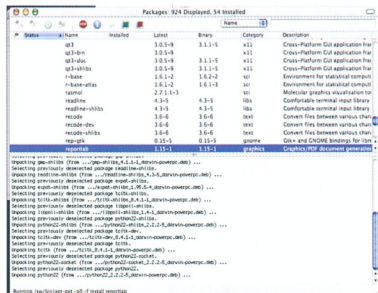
Packages: 924 Displayed, 54 Installed

Name

| Status | Name | Installed | Latest | Binary | Category | Description |
|---|---|---|---|---|---|---|
| | qt3 | | 3.0.5-9 | 3.1.1-5 | x11 | Cross-Platform GUI application fra |
| | qt3-bin | | 3.0.5-9 | | x11 | Cross-Platform GUI application fra |
| | qt3-doc | | 3.0.5-9 | 3.1.1-5 | x11 | Cross-Platform GUI application fra |
| | qt3-shlibs | | 3.0.5-9 | 3.1.1-5 | x11 | Cross-Platform GUI application fra |
| | r-base | | 1.6.1-2 | 1.6.2-2 | sci | Environment for statistical comput |
| | r-base-atlas | | 1.6.1-2 | 1.6.2-1 | sci | Environment for statistical comput |
| | rasmol | | 2.7.1.1-1 | | sci | Molecular graphics visualisation to |
| | readline | | 4.3-5 | 4.3-5 | libs | Comfortable terminal input library |
| | readline-shlibs | | 4.3-5 | 4.3-5 | libs | Comfortable terminal input library |
| | recode | | 3.6-6 | 3.6-6 | text | Convert files between various char |
| | recode-dev | | 3.6-6 | 3.6-6 | text | Convert files between various char |
| | recode-shlibs | | 3.6-6 | 3.6-6 | text | Convert files between various char |
| | rep-gtk | | 0.15-5 | 0.15-5 | gnome | Glib and GNOME bindings for libre |
| | reportlab | | 1.15-1 | 1.15-1 | graphics | Graphics/PDF document generation |

Unpacking gmp-shlibs (from .../gmp-shlibs_4.1.1-1_darwin-powerpc.deb) ...
Selecting previously deselected package readline-shlibs.
Unpacking readline-shlibs (from .../readline-shlibs_4.3-5_darwin-powerpc.deb) ...
Selecting previously deselected package expat-shlibs.
Unpacking expat-shlibs (from .../expat-shlibs_1.95.5-4_darwin-powerpc.deb) ...
Selecting previously deselected package tcltk-shlibs.
Unpacking tcltk-shlibs (from .../tcltk-shlibs_8.4.1-1_darwin-powerpc.deb) ...
Selecting previously deselected package libpoll-shlibs.
Unpacking libpoll-shlibs (from .../libpoll-shlibs_1.4-1_darwin-powerpc.deb) ...
Selecting previously deselected package python22-shlibs.
Unpacking python22-shlibs (from .../python22-shlibs_2.2.2-8_darwin-powerpc.deb) ...
Selecting previously deselected package python22-socket.
Unpacking python22-socket (from .../python22-socket_2.2.2-8_darwin-powerpc.deb) ...
Selecting previously deselected package tcltk-dev.
Unpacking tcltk-dev (from .../tcltk-dev_8.4.1-1_darwin-powerpc.deb) ...
Selecting previously deselected package tcltk.
Unpacking tcltk (from .../tcltk_8.4.1-1_darwin-powerpc.deb) ...
Selecting previously deselected package python22-tcltk.
Unpacking python22-tcltk (from .../python22-tcltk_2.2.2-8_darwin-powerpc.deb) ...
Selecting previously deselected package python22.
Unpacking python22 (from .../python22_2.2.2-8_darwin-powerpc.deb) ...

Running /sw/bin/apt-get -q0 -f install reportlab